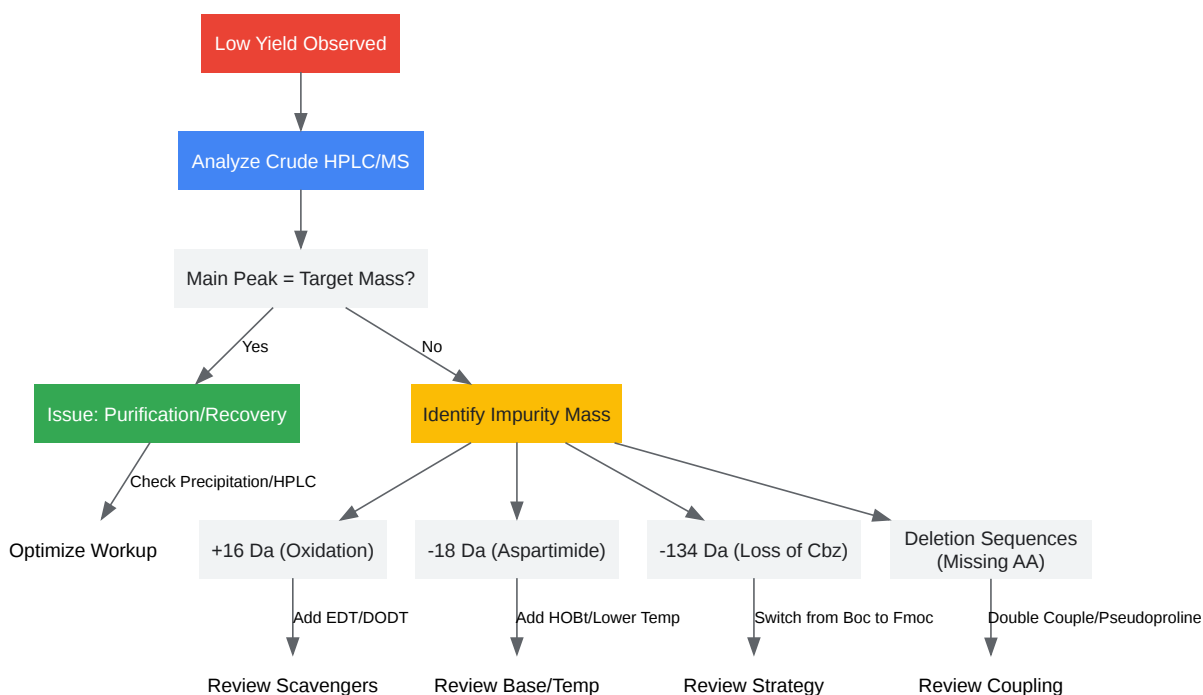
Low Yield Observed

Analyze Crude HPLC/MS

Main Peak = Target Mass?

Yes

No

Issue: Purification/Recovery

Identify Impurity Mass

Check Precipitation/HPLC

Optimize Workup

+16 Da (Oxidation)

-18 Da (Aspartimide)

-134 Da (Loss of Cbz)

Deletion Sequences (Missing AA)

Add EDT/DODT

Add HOBt/Lower Temp

Switch from Boc to Fmoc

Double Couple/Pseudoproline

Review Scavengers

Review Base/Temp

Review Strategy

Review Coupling